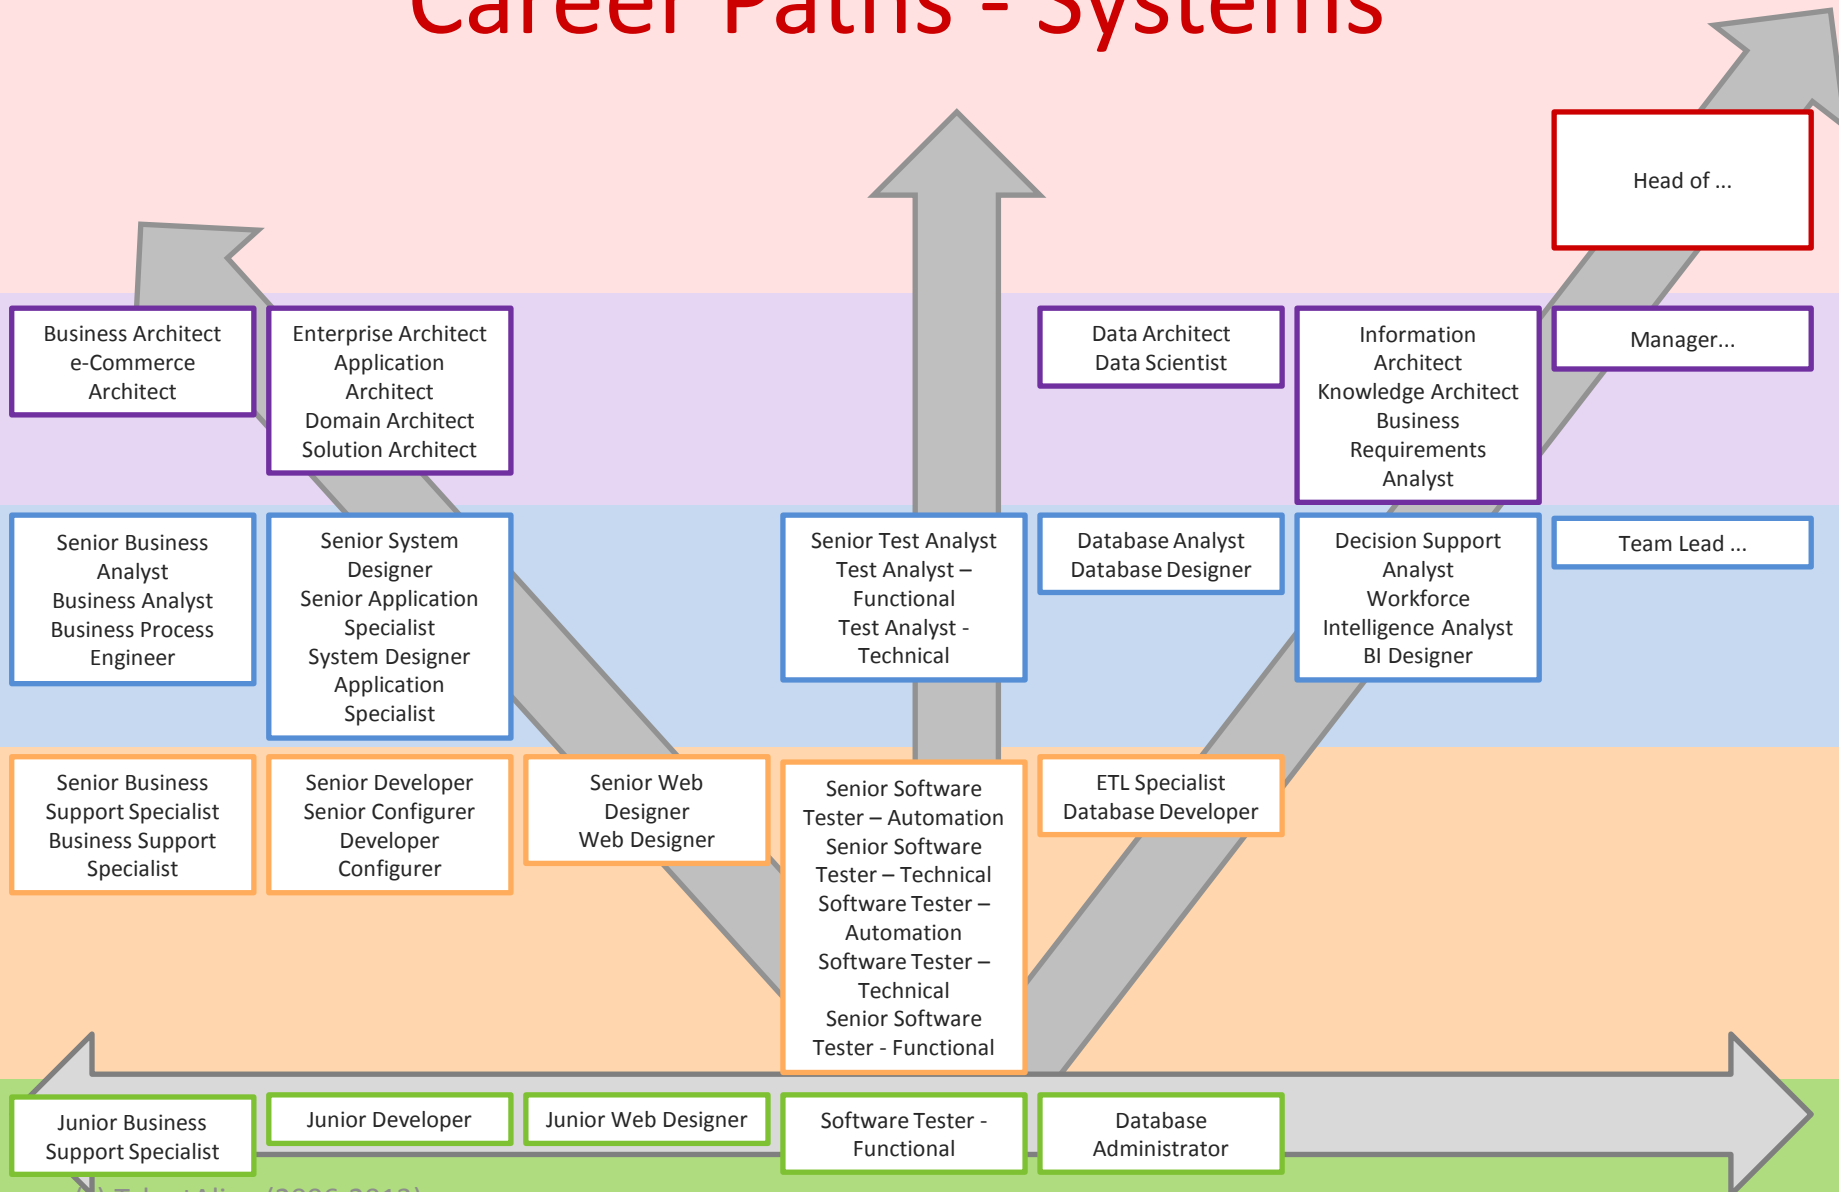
Career Paths - Systems

Head of ...

Business Architect
e-Commerce Architect

Enterprise Architect
Application Architect
Domain Architect
Solution Architect

Data Architect
Data Scientist

Information Architect
Knowledge Architect
Business Requirements Analyst

Manager...

Senior Business Analyst
Business Analyst
Business Process Engineer

Senior System Designer
Senior Application Specialist
System Designer
Application Specialist

Senior Test Analyst
Test Analyst – Functional
Test Analyst - Technical

Database Analyst
Database Designer

Decision Support Analyst
Workforce Intelligence Analyst
BI Designer

Team Lead ...

Senior Business Support Specialist
Business Support Specialist

Senior Developer
Senior Configurer
Developer
Configurer

Senior Web Designer
Web Designer

Senior Software Tester – Automation
Senior Software Tester – Technical
Software Tester – Automation
Software Tester – Technical
Senior Software Tester - Functional

ETL Specialist
Database Developer

Junior Business Support Specialist

Junior Developer

Junior Web Designer

Software Tester - Functional

Database Administrator

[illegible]